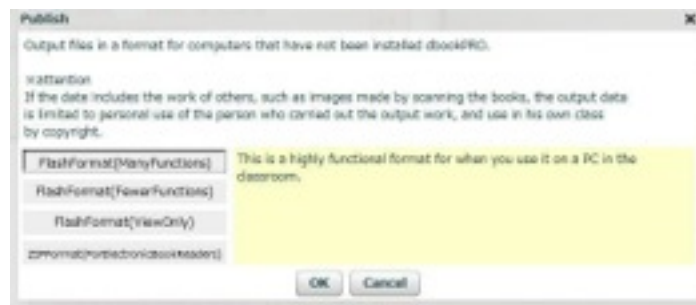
Publish

×

Output files in a format for computers that have not been installed dbookPRO.

※attention
If the date includes the work of others, such as images made by scanning the books, the output data is limited to personal use of the person who carried out the output work, and use in his own class by copyright.

FlashFormat(ManyFunctions)

FlashFormat(FewerFunctions)

FlashFormat(ViewOnly)

ZIPFormat(ForElectronicBookReaders)

This is a highly functional format for when you use it on a PC in the classroom.

OK

Cancel